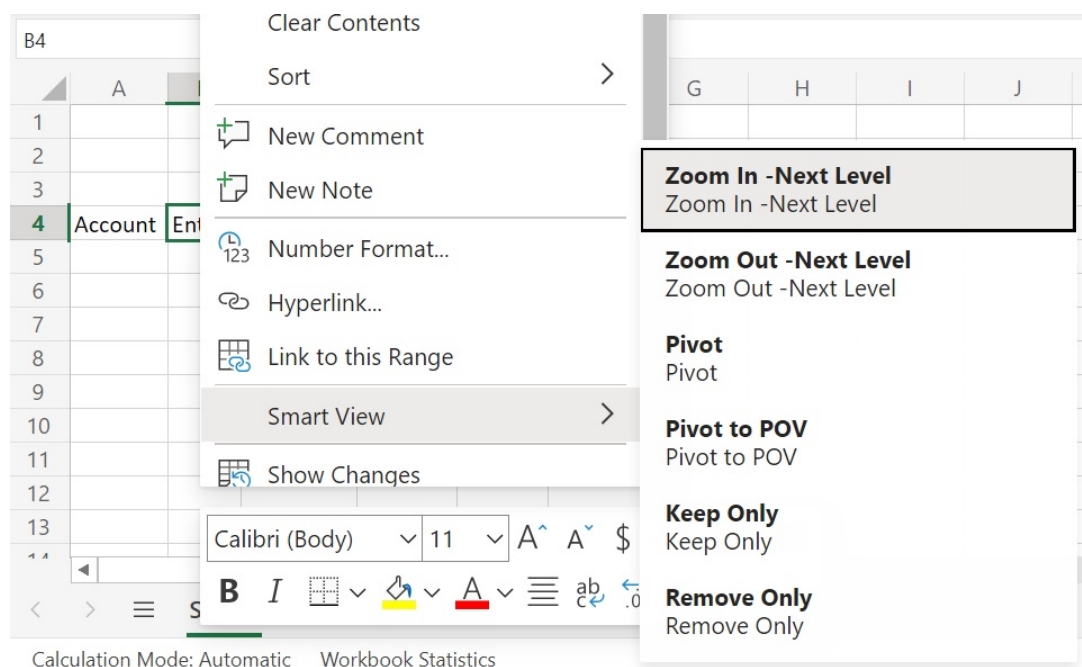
B4

| | A | | G | H | I | J |
|---|---|---|---|---|---|---|
| 1 | | | | | | |
| 2 | | | | | | |
| 3 | | | | | | |
| 4 | Account | Ent | | | | |
| 5 | | | | | | |
| 6 | | | | | | |
| 7 | | | | | | |
| 8 | | | | | | |
| 9 | | | | | | |
| 10 | | | | | | |
| 11 | | | | | | |
| 12 | | | | | | |
| 13 | | | | | | |

Clear Contents
Sort
New Comment
New Note
Number Format...
Hyperlink...
Link to this Range
Smart View
Show Changes

Calibri (Body) 11 A A $
B I A ab c .0

Zoom In -Next Level
Zoom In -Next Level
Zoom Out -Next Level
Zoom Out -Next Level
Pivot
Pivot
Pivot to POV
Pivot to POV
Keep Only
Keep Only
Remove Only
Remove Only

S

Calculation Mode: Automatic Workbook Statistics